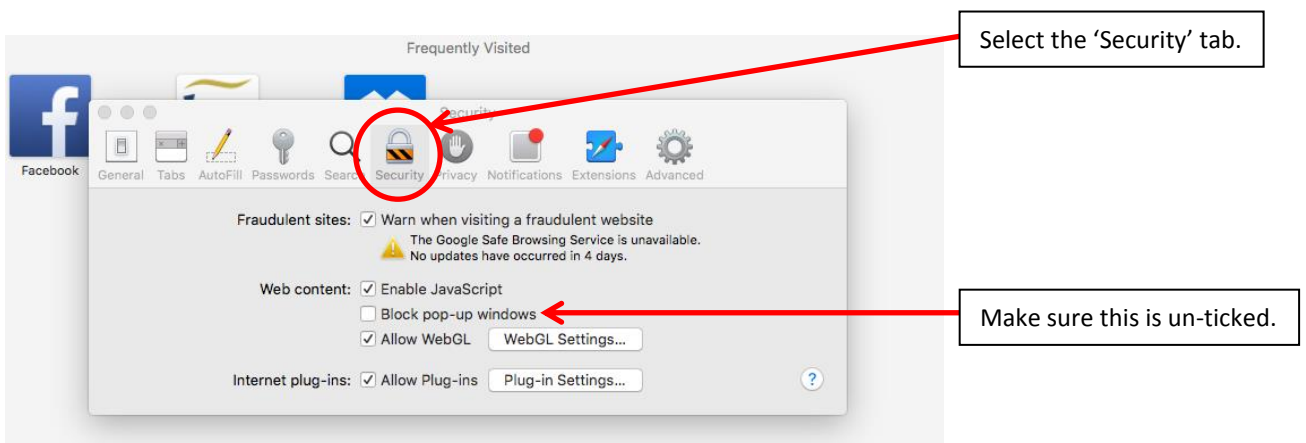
Frequently Visited

Facebook

Security

General Tabs AutoFill Passwords Search Security Privacy Notifications Extensions Advanced

Fraudulent sites: ☑ Warn when visiting a fraudulent website
The Google Safe Browsing Service is unavailable.
No updates have occurred in 4 days.

Web content: ☑ Enable JavaScript
☐ Block pop-up windows
☑ Allow WebGL WebGL Settings...

Internet plug-ins: ☑ Allow Plug-ins Plug-in Settings...

?

Select the 'Security' tab.

Make sure this is un-ticked.